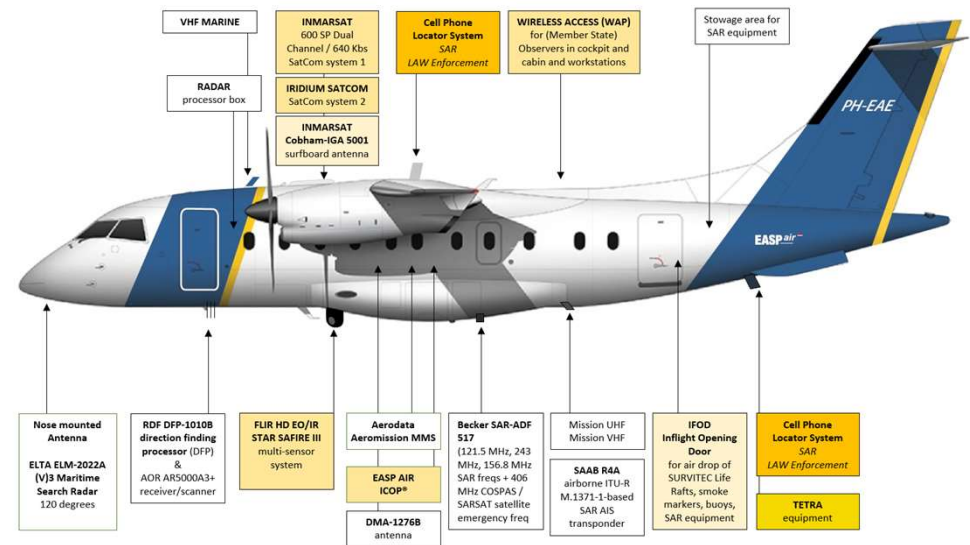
VHF MARINE

INMARSAT
600 SP Dual Channel / 640 Kbs SatCom system 1

IRIDIUM SATCOM
SatCom system 2

INMARSAT
Cobham-IGA 5001
surfboard antenna

Cell Phone Locator System
SAR
LAW Enforcement

WIRELESS ACCESS (WAP)
for (Member State)
Observers in cockpit and cabin and workstations

Stowage area for SAR equipment

RADAR
processor box

PH-EAE

EASP air

Nose mounted Antenna

ELTA ELM-2022A (V)3 Maritime Search Radar
120 degrees

RDF DFP-1010B direction finding processor (DFP)
&
AOR AR5000A3+ receiver/scanner

FLIR HD EO/IR STAR SAFIRE III
multi-sensor system

Aerodata
Aeromission MMS

EASP AIR ICOP®

DMA-1276B
antenna

Becker SAR-ADF 517
(121.5 MHz, 243 MHz, 156.8 MHz SAR freqs + 406 MHz COSPAS / SARSAT satellite emergency freq

Mission UHF
Mission VHF

SAAB R4A
airborne ITU-R M.1371-1-based SAR AIS transponder

IFOD
Inflight Opening Door
for air drop of SURVITEC Life Rafts, smoke markers, buoys, SAR equipment

Cell Phone Locator System
SAR
LAW Enforcement

TETRA
equipment